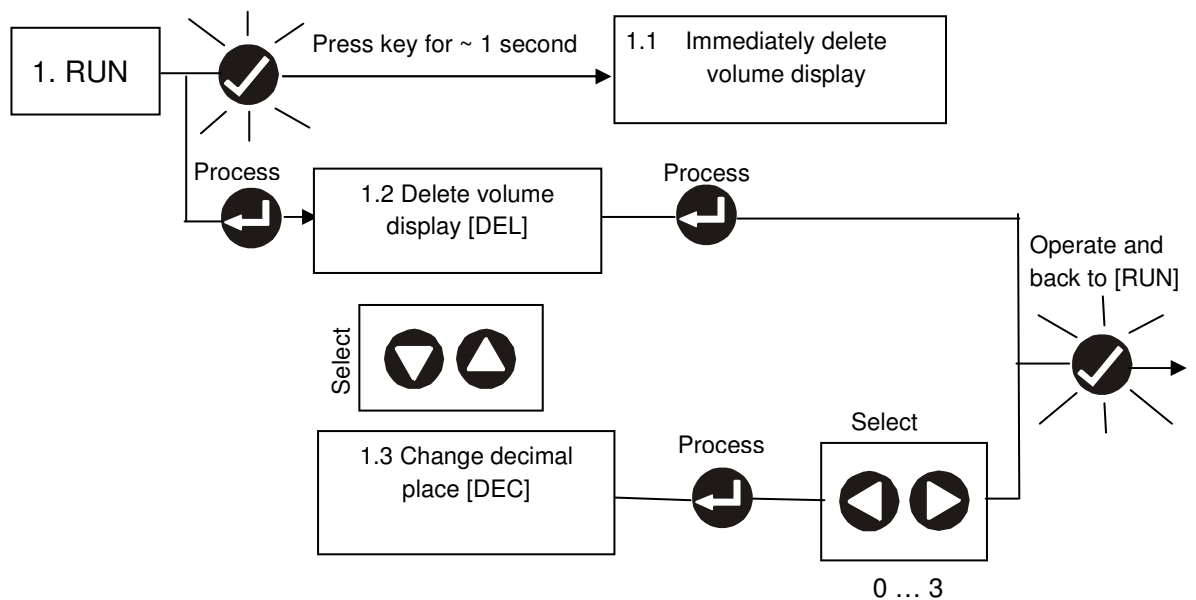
1. RUN

Press key for ~ 1 second

1.1 Immediately delete volume display

Process

1.2 Delete volume display [DEL]

Process

Operate and back to [RUN]

Select

1.3 Change decimal place [DEC]

Process

Select

0 … 3